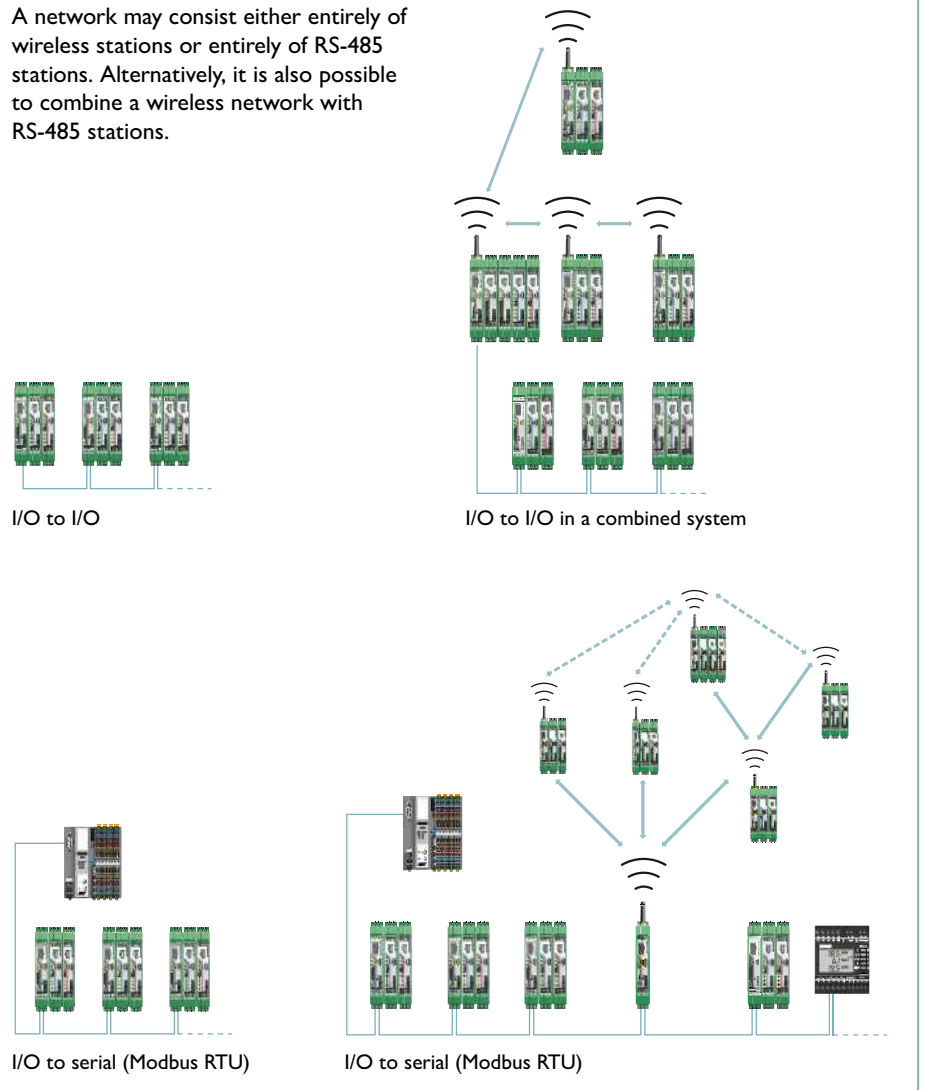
A network may consist either entirely of wireless stations or entirely of RS-485 stations. Alternatively, it is also possible to combine a wireless network with RS-485 stations.

I/O to I/O

I/O to I/O in a combined system

I/O to serial (Modbus RTU)

I/O to serial (Modbus RTU)